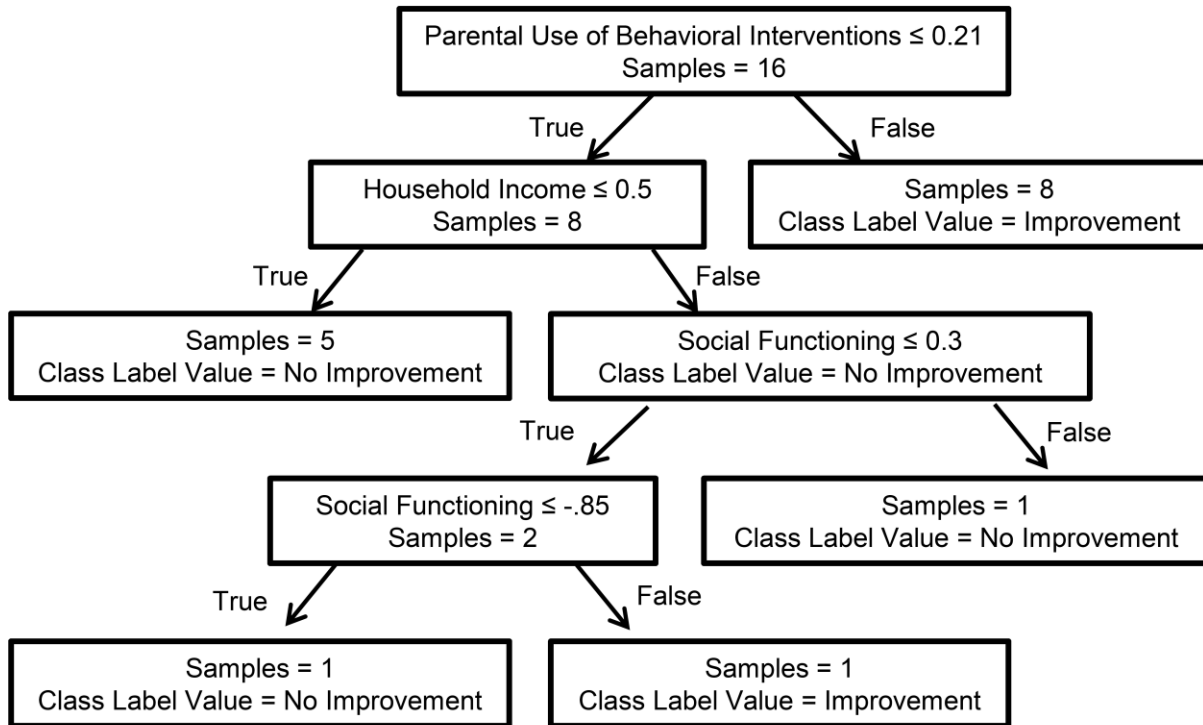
Parental Use of Behavioral Interventions ≤ 0.21
Samples = 16

True

False

Household Income ≤ 0.5
Samples = 8

Samples = 8
Class Label Value = Improvement

True

False

Samples = 5
Class Label Value = No Improvement

Social Functioning ≤ 0.3
Class Label Value = No Improvement

True

False

Social Functioning ≤ -.85
Samples = 2

Samples = 1
Class Label Value = No Improvement

True

False

Samples = 1
Class Label Value = No Improvement

Samples = 1
Class Label Value = Improvement